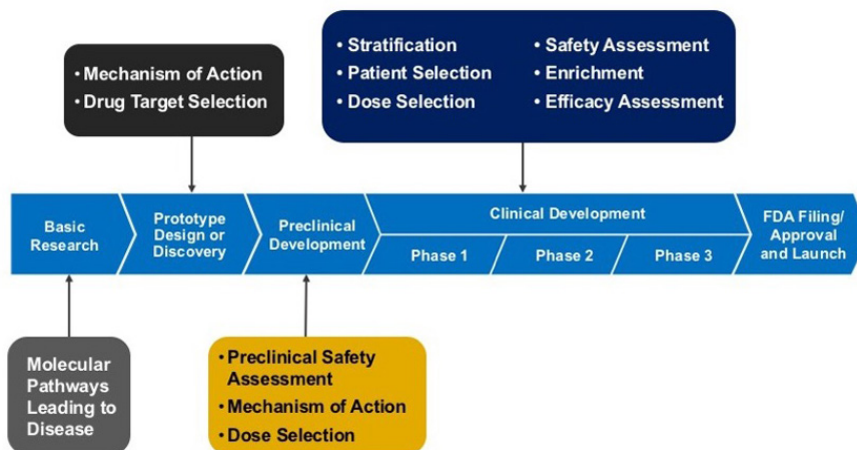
• Mechanism of Action
• Drug Target Selection

• Stratification
• Patient Selection
• Dose Selection
• Safety Assessment
• Enrichment
• Efficacy Assessment

Basic Research

Prototype Design or Discovery

Preclinical Development

Clinical Development

Phase 1

Phase 2

Phase 3

FDA Filing/ Approval and Launch

Molecular Pathways Leading to Disease

• Preclinical Safety Assessment
• Mechanism of Action
• Dose Selection